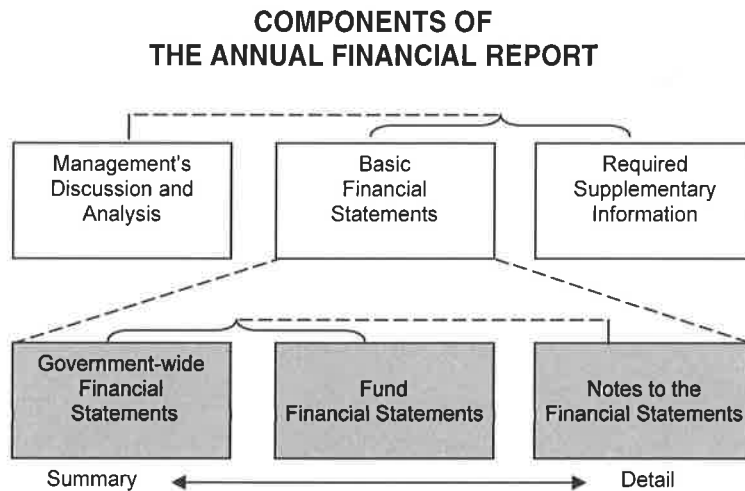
COMPONENTS OF
THE ANNUAL FINANCIAL REPORT

Management's Discussion and Analysis

Basic Financial Statements

Required Supplementary Information

Government-wide Financial Statements

Fund Financial Statements

Notes to the Financial Statements

Summary

Detail